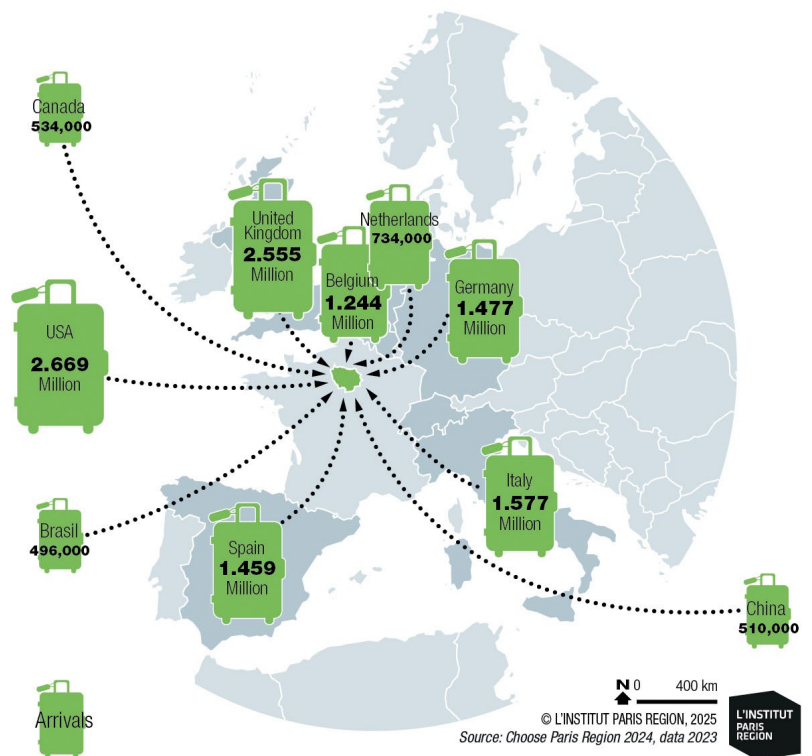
Canada
534,000

United Kingdom
2.555
Million

Netherlands
734,000

Belgium
1.244
Million

Germany
1.477
Million

USA
2.669
Million

Italy
1.577
Million

Brasil
496,000

Spain
1.459
Million

China
510,000

Arrivals

N 0 400 km

© L'INSTITUT PARIS REGION, 2025
Source: Choose Paris Region 2024, data 2023

L'INSTITUT PARIS REGION